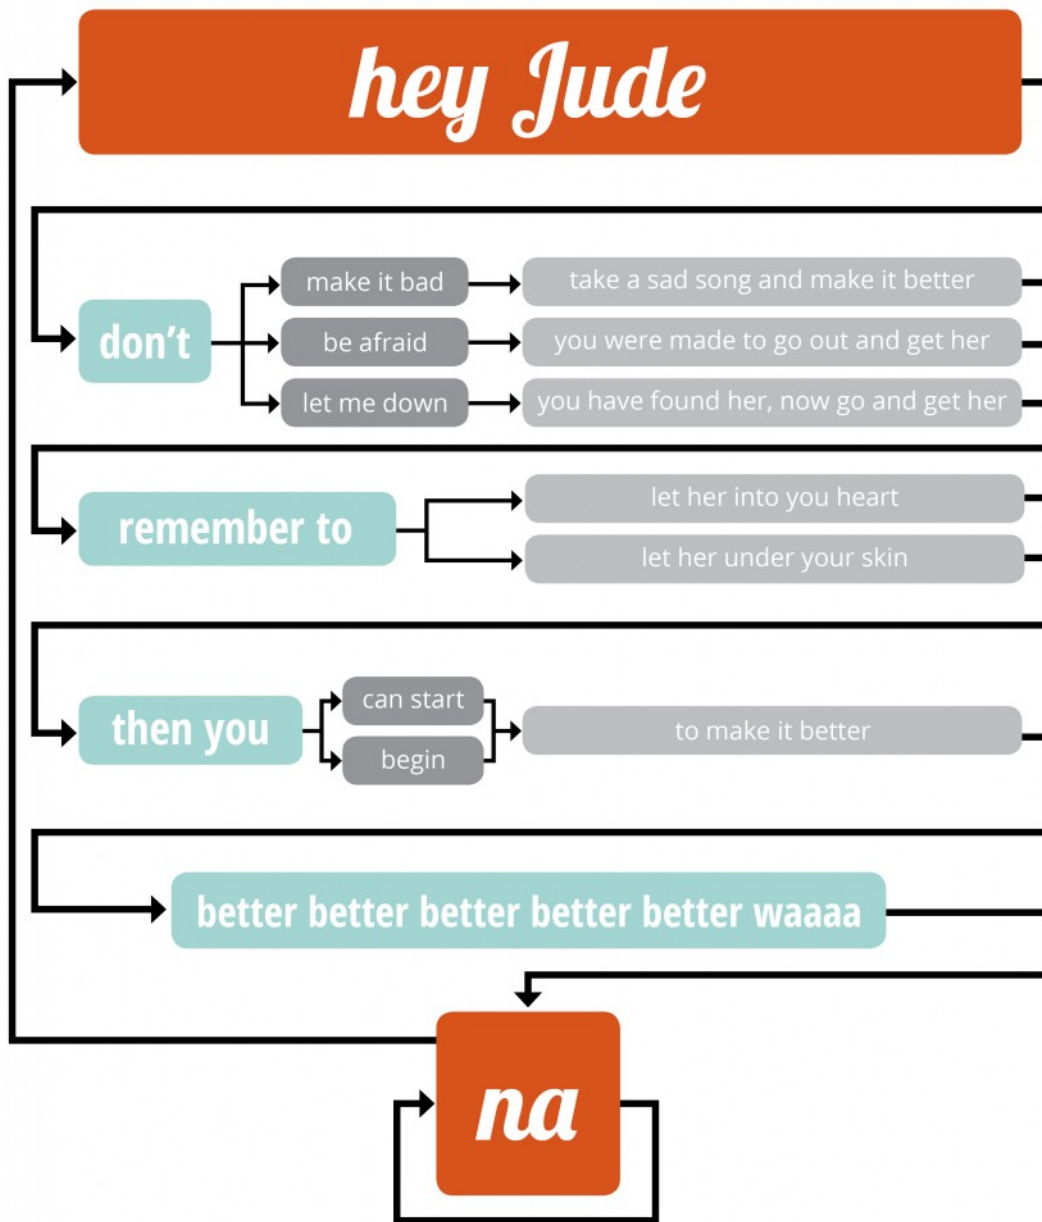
hey Jude

don't

make it bad

take a sad song and make it better

be afraid

you were made to go out and get her

let me down

you have found her, now go and get her

remember to

let her into you heart

let her under your skin

then you

can start

begin

to make it better

better better better better better waaaa

na